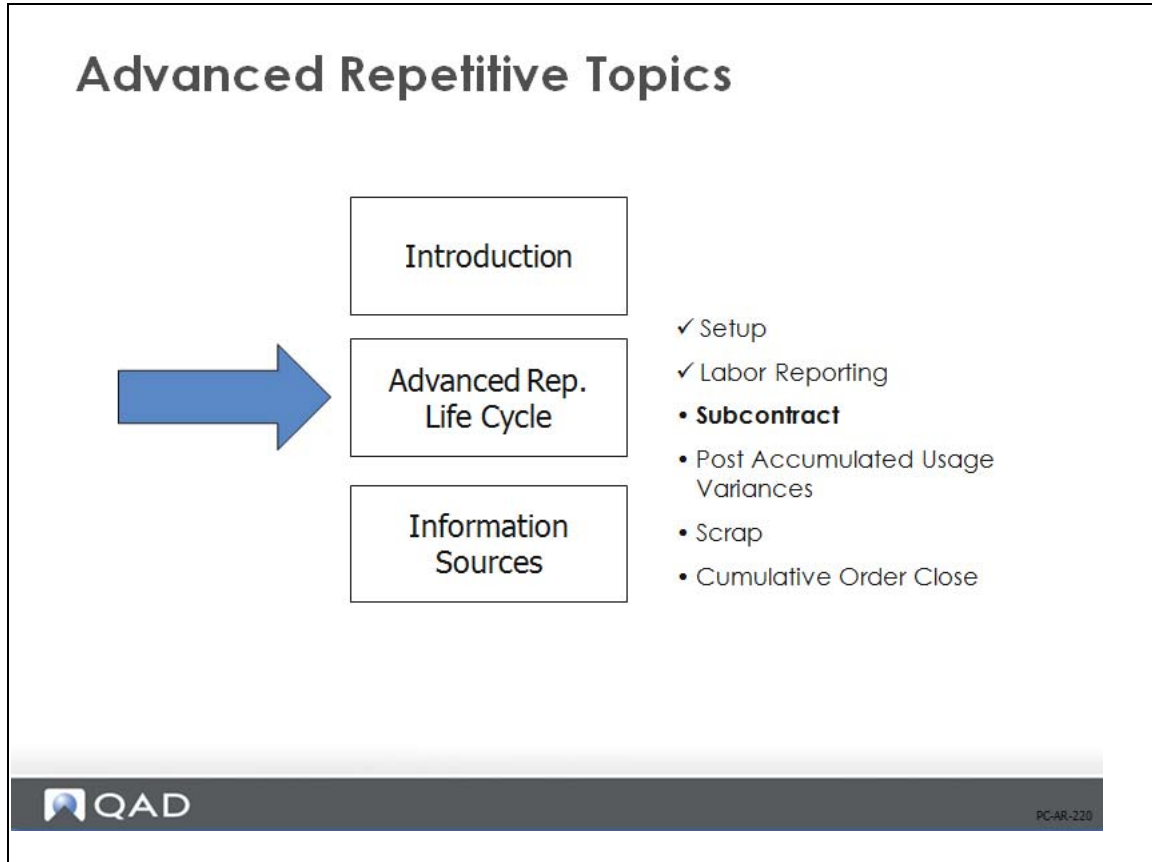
Advanced Repetitive Topics

Introduction

Advanced Rep. Life Cycle

Information Sources

✓ Setup
✓ Labor Reporting
• **Subcontract**
• Post Accumulated Usage Variances
• Scrap
• Cumulative Order Close

QAD

PC-AR-220